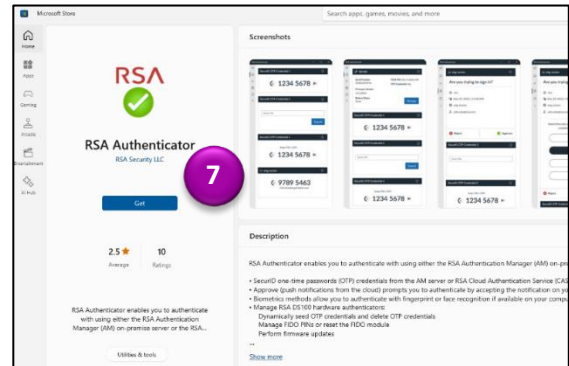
Microsoft Store

Search apps, games, movies, and more

Home

Apps

Gaming

Arcade

Entertainment

AI Hub

RSA

RSA Authenticator

RSA Security LLC

7

Get

2.5 ★
Average

10
Ratings

RSA Authenticator enables you to authenticate with using either the RSA Authentication Manager (AM) on-premise server or the RSA...

Utilities & tools

Screenshots

1234 5678

1234 5678

1234 5678

9789 5463

1234 5678

1234 5678

Are you trying to sign in?

Reject

Approve

Description

RSA Authenticator enables you to authenticate with using either the RSA Authentication Manager (AM) on-pre

• SecurID one-time passwords (OTP) credentials from the AM server or RSA Cloud Authentication Service (CAS
• Approve (push notifications from the cloud) prompts you to authenticate by accepting the notification on yo
• Biometrics methods allow you to authenticate with fingerprint or face recognition if available on your compu
• Manage RSA DS100 hardware authenticators:
Dynamically seed OTP credentials and delete OTP credentials
Manage FIDO PINs or reset the FIDO module
Perform firmware updates

Show more